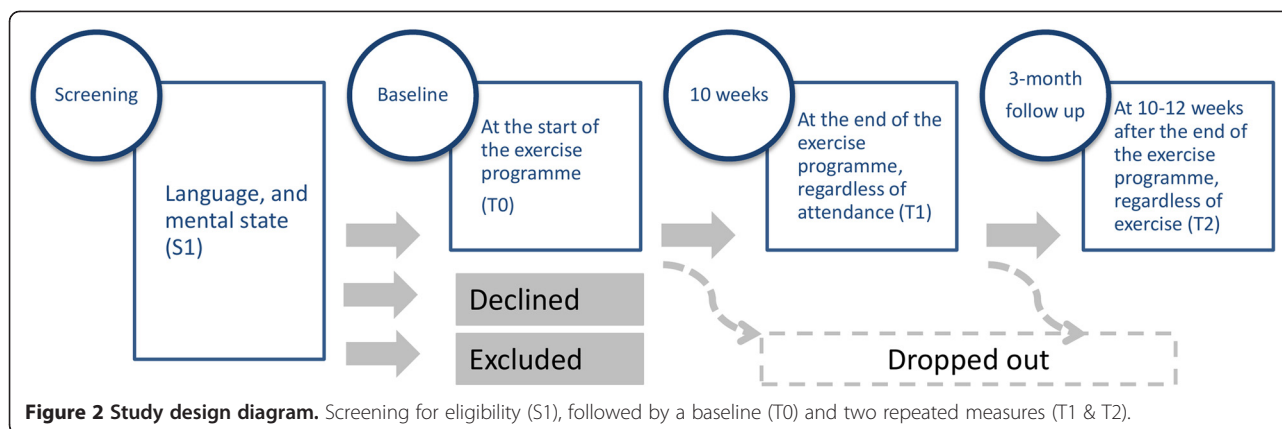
Screening

Language, and mental state (S1)

Baseline

At the start of the exercise programme

(T0)

10 weeks

At the end of the exercise programme, regardless of attendance (T1)

3-month follow up

At 10-12 weeks after the end of the exercise programme, regardless of exercise (T2)

Declined

Excluded

Dropped out

**Figure 2 Study design diagram.** Screening for eligibility (S1), followed by a baseline (T0) and two repeated measures (T1 & T2).